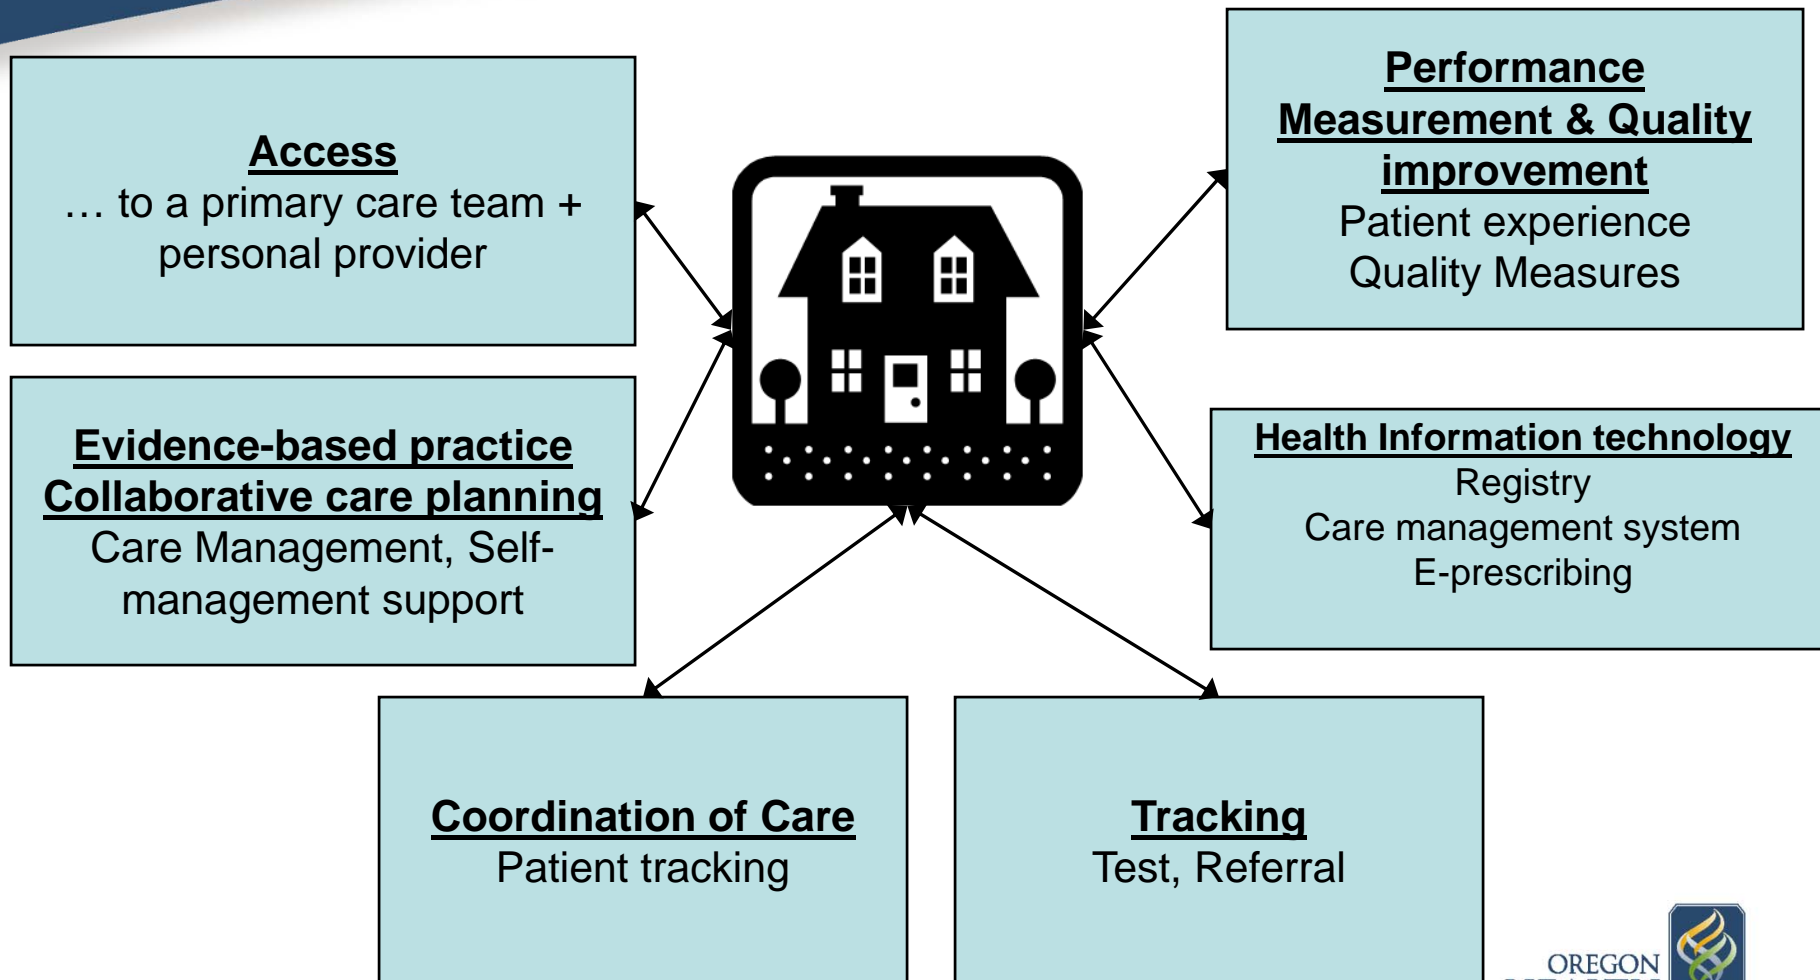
Access
… to a primary care team + personal provider

Performance Measurement & Quality improvement
Patient experience
Quality Measures

Evidence-based practice
Collaborative care planning
Care Management, Self-management support

Health Information technology
Registry
Care management system
E-prescribing

Coordination of Care
Patient tracking

Tracking
Test, Referral

OREGON
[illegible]